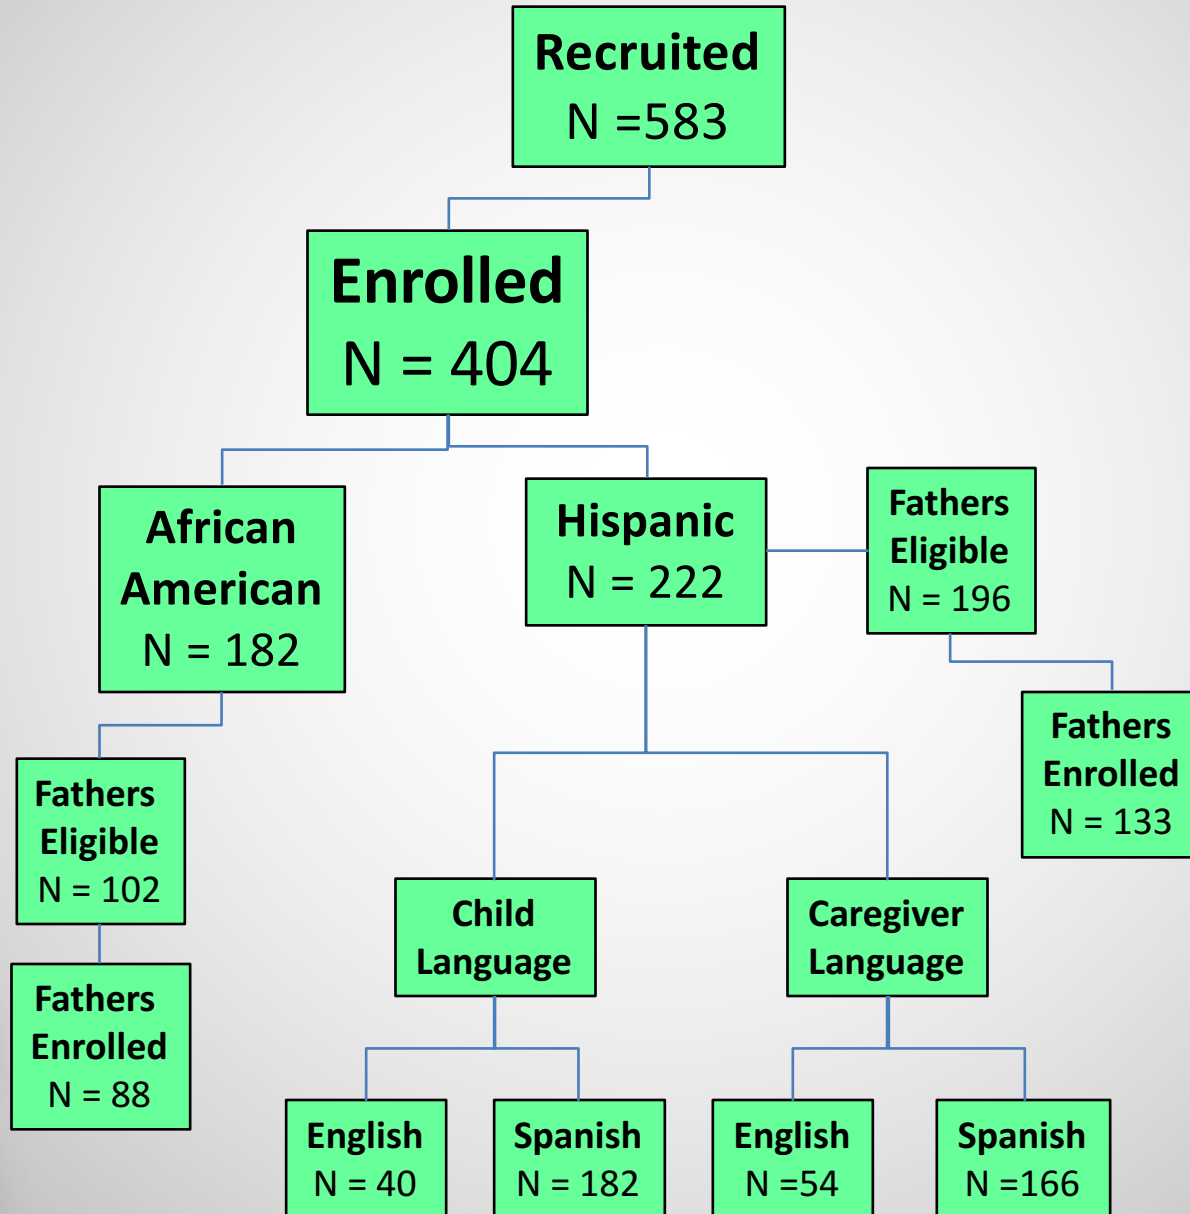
Recruited
N =583

Enrolled
N = 404

African American
N = 182

Hispanic
N = 222

Fathers Eligible
N = 196

Fathers Enrolled
N = 133

Fathers Eligible
N = 102

Fathers Enrolled
N = 88

Child Language

Caregiver Language

English
N = 40

Spanish
N = 182

English
N =54

Spanish
N =166